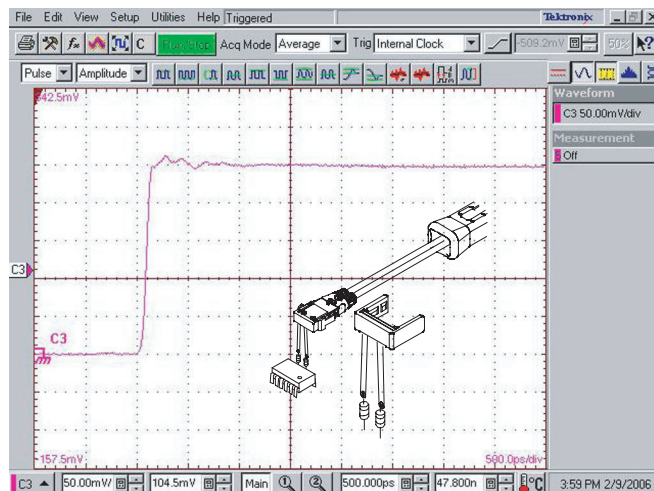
File Edit View Setup Utilities Help Triggered

Tektronix

C Run/Stop Acq Mode Average Trig Internal Clock -509.2mV 50%

Pulse Amplitude

Waveform

C3 50.00mV/div

Measurement

Off

342.5mV

C3

C3

-157.5mV

500.0ps/div

C3 50.00mV/ 104.5mV Main 500.000ps 47.800n °C 3:59 PM 2/9/2006